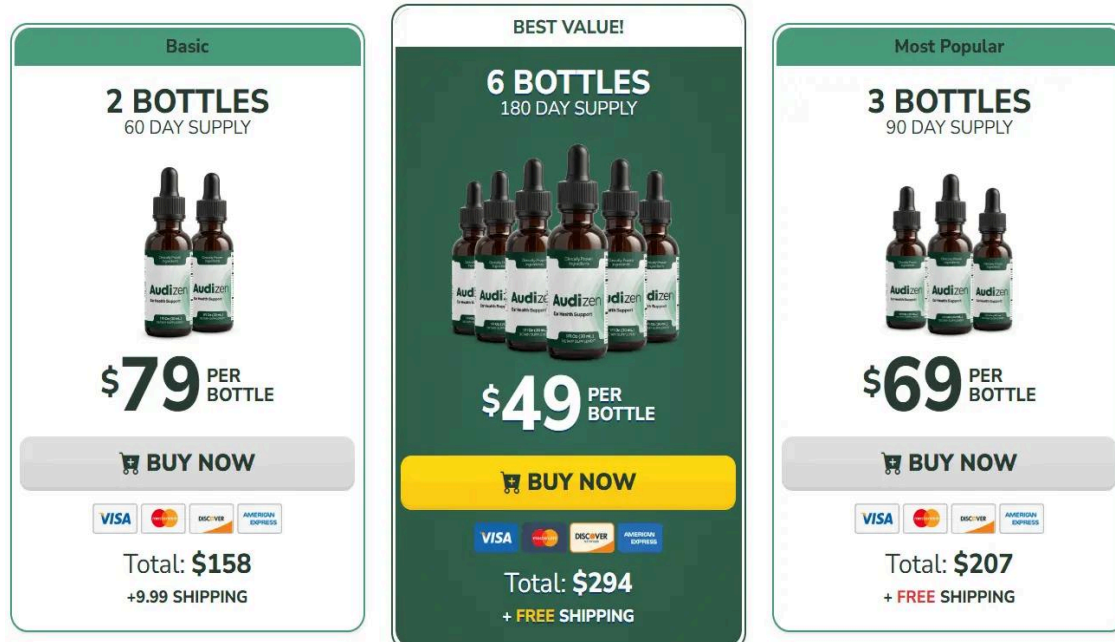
Basic

2 BOTTLES
60 DAY SUPPLY

Audizen

$79 PER BOTTLE

BUY NOW

VISA DISCOVER AMERICAN EXPRESS

Total: $158
+9.99 SHIPPING

BEST VALUE!

6 BOTTLES
180 DAY SUPPLY

Audizen

$49 PER BOTTLE

BUY NOW

VISA DISCOVER AMERICAN EXPRESS

Total: $294
+ FREE SHIPPING

Most Popular

3 BOTTLES
90 DAY SUPPLY

Audizen

$69 PER BOTTLE

BUY NOW

VISA DISCOVER AMERICAN EXPRESS

Total: $207
+ FREE SHIPPING